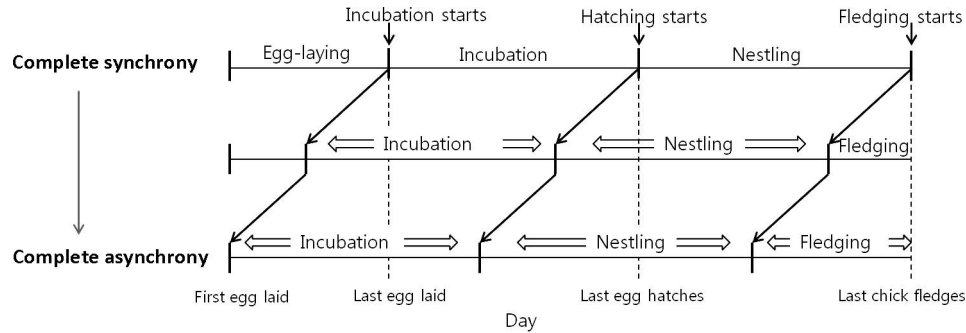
Incubation starts
Hatching starts
Fledging starts

Complete synchrony
Egg-laying
Incubation
Nestling

Incubation
Nestling
Fledging

Complete asynchrony
Incubation
Nestling
Fledging

First egg laid
Last egg laid
Last egg hatches
Last chick fledges
Day